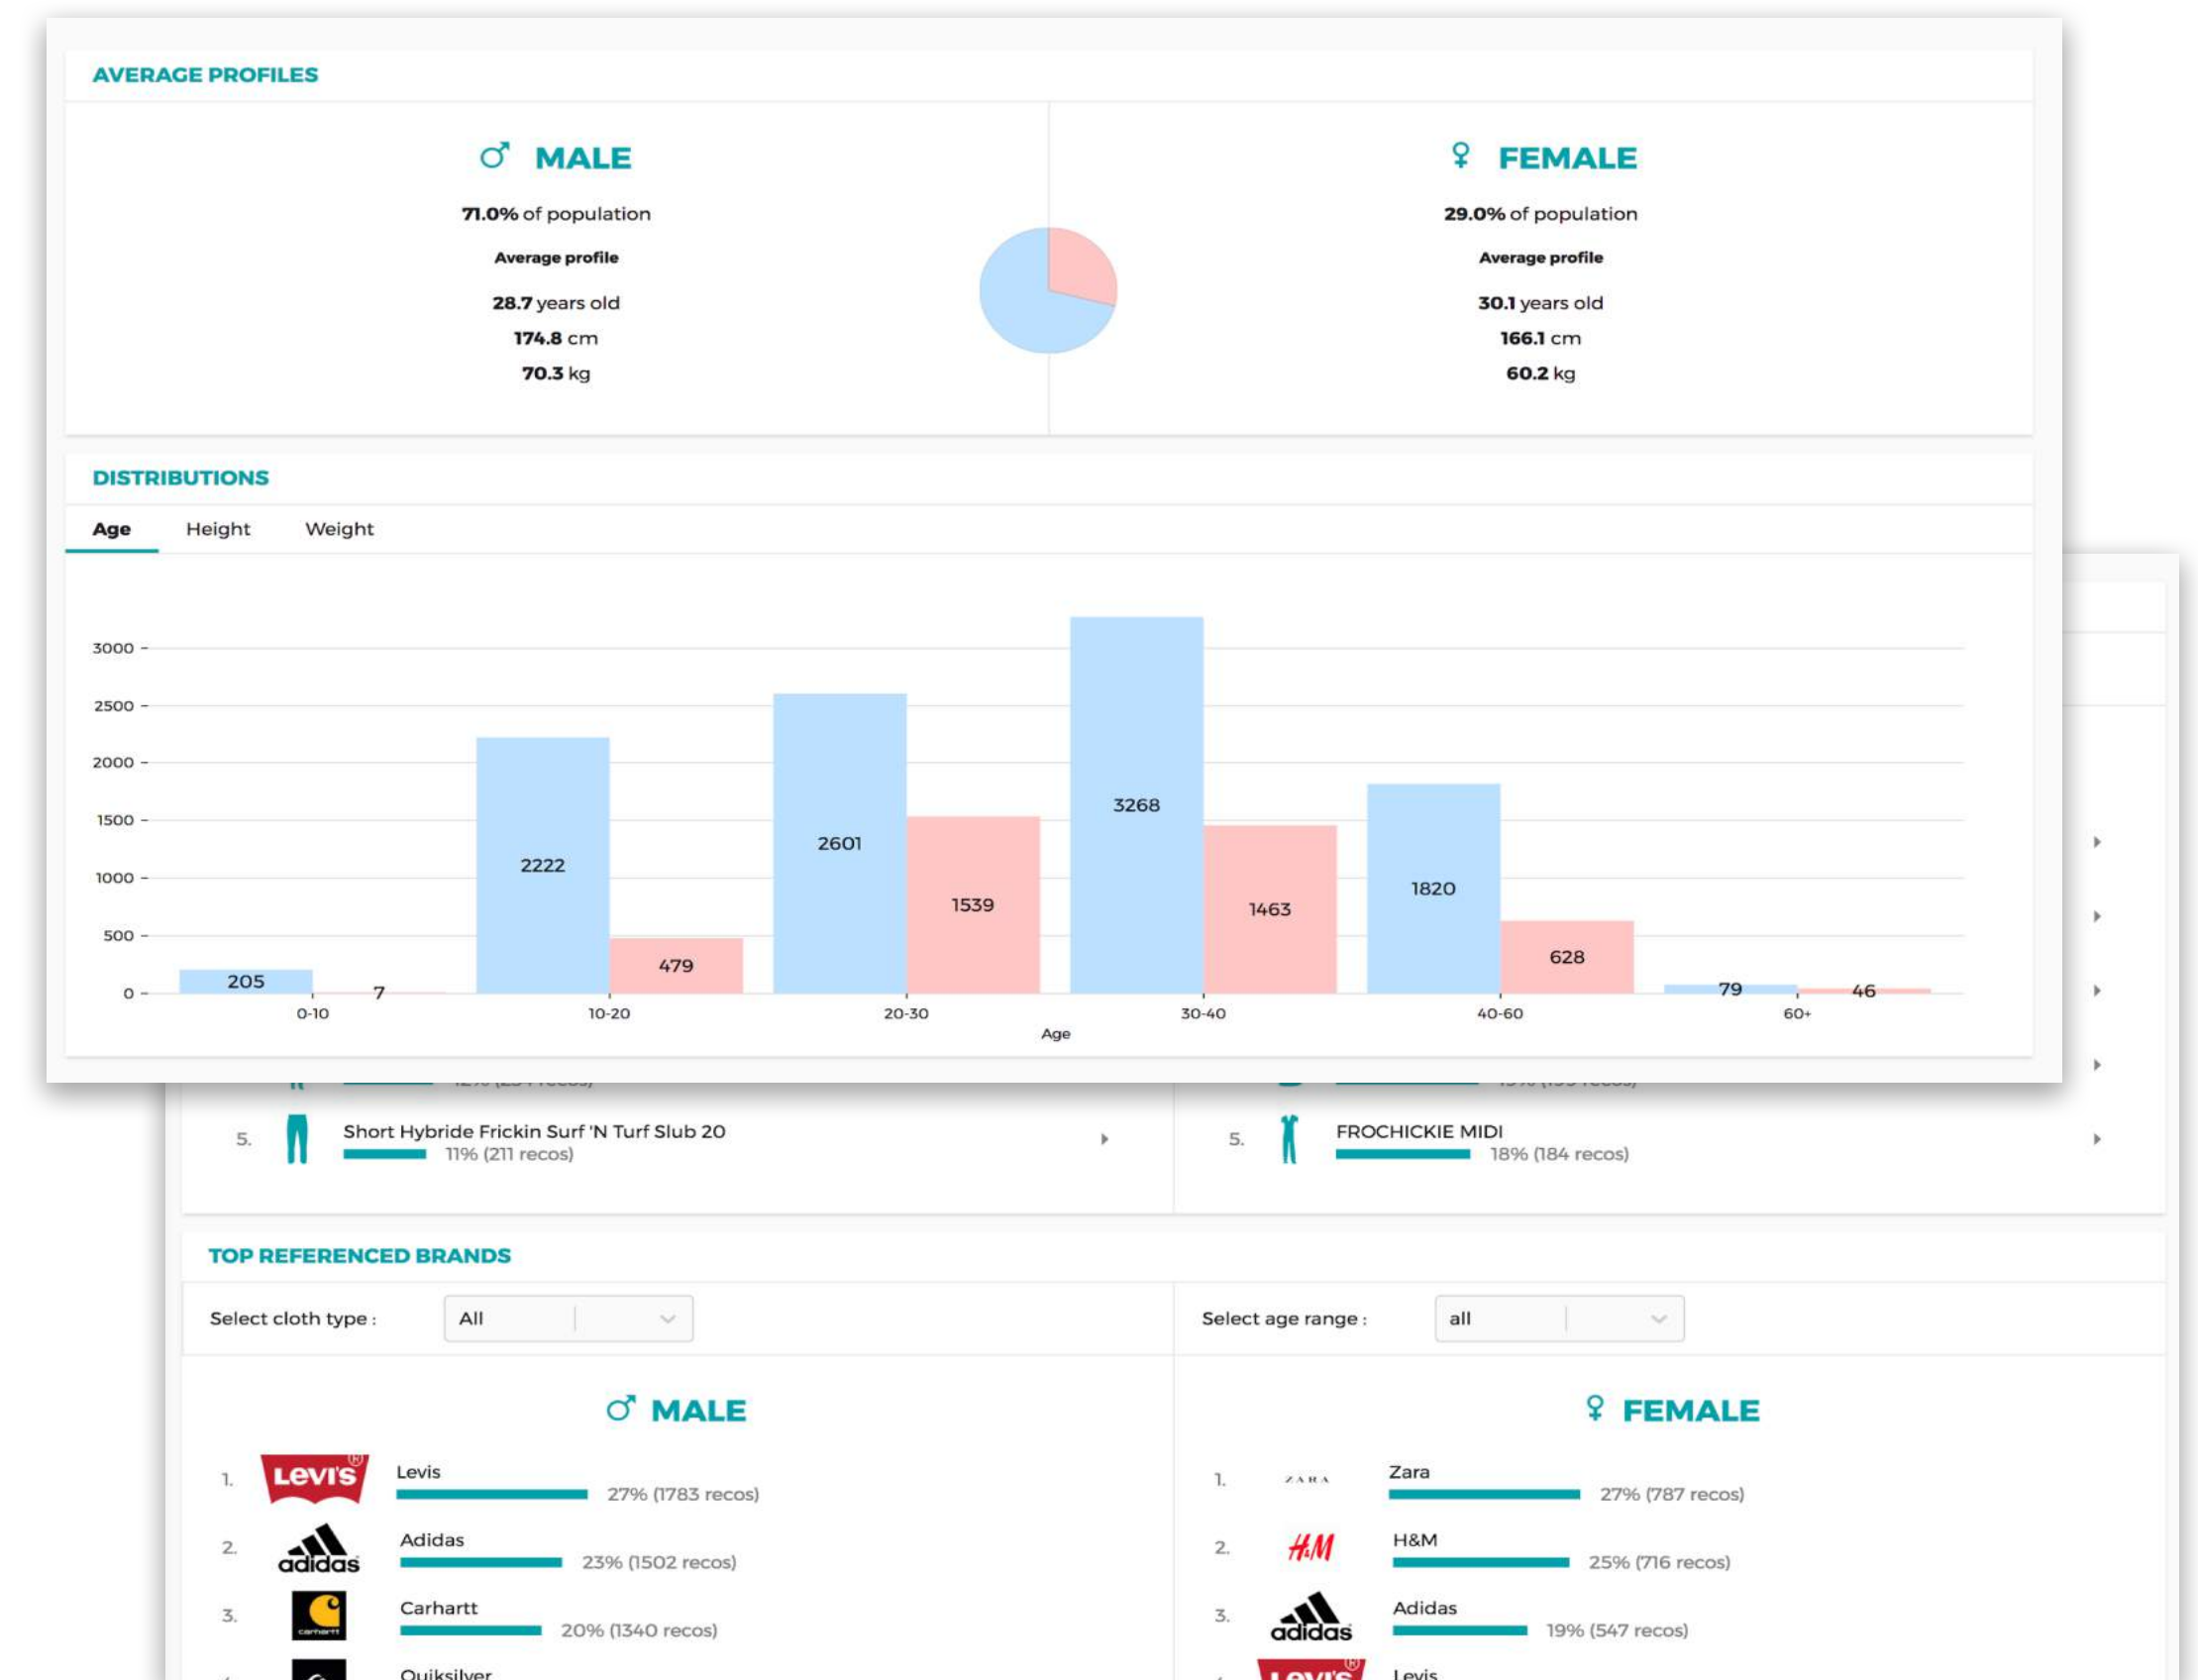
AVERAGE PROFILES

♂ MALE

71.0% of population

Average profile

28.7 years old

174.8 cm

70.3 kg

♀ FEMALE

29.0% of population

Average profile

30.1 years old

166.1 cm

60.2 kg

DISTRIBUTIONS

Age Height Weight

3000
2500
2000
1500
1000
500
0

205 7 2222 479 2601 1539 3268 1463 1820 628 79 46

0-10 10-20 20-30 30-40 40-60 60+

Age

5. Short Hybride Frickin Surf 'N Turf Slub 20
11% (211 recos)

5. FROCHICKIE MIDI
18% (184 recos)

TOP REFERENCED BRANDS

Select cloth type : All

Select age range : all

♂ MALE

1. Levi's Levis 27% (1783 recos)

2. adidas Adidas 23% (1502 recos)

3. carhartt Carhartt 20% (1340 recos)

Quiksilver

♀ FEMALE

1. ZARA Zara 27% (787 recos)

2. H&M H&M 25% (716 recos)

3. adidas Adidas 19% (547 recos)

Levi's Levis